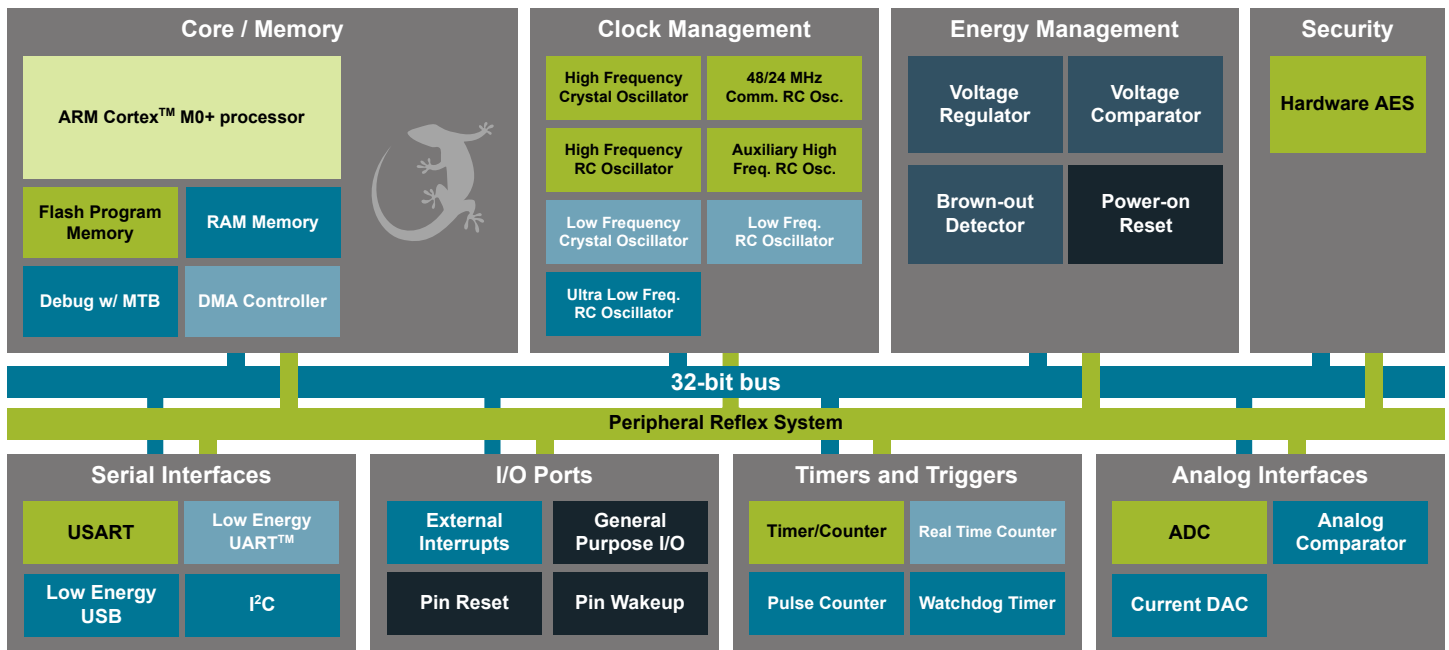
Core / Memory

ARM Cortex$^{TM}$ M0+ processor

Flash Program Memory

RAM Memory

Debug w/ MTB

DMA Controller

Clock Management

High Frequency Crystal Oscillator

48/24 MHz Comm. RC Osc.

High Frequency RC Oscillator

Auxiliary High Freq. RC Osc.

Low Frequency Crystal Oscillator

Low Freq. RC Oscillator

Ultra Low Freq. RC Oscillator

Energy Management

Voltage Regulator

Voltage Comparator

Brown-out Detector

Power-on Reset

Security

Hardware AES

32-bit bus

Peripheral Reflex System

Serial Interfaces

USART

Low Energy UART$^{TM}$

Low Energy USB

I$^{2}$C

I/O Ports

External Interrupts

General Purpose I/O

Pin Reset

Pin Wakeup

Timers and Triggers

Timer/Counter

Real Time Counter

Pulse Counter

Watchdog Timer

Analog Interfaces

ADC

Analog Comparator

Current DAC